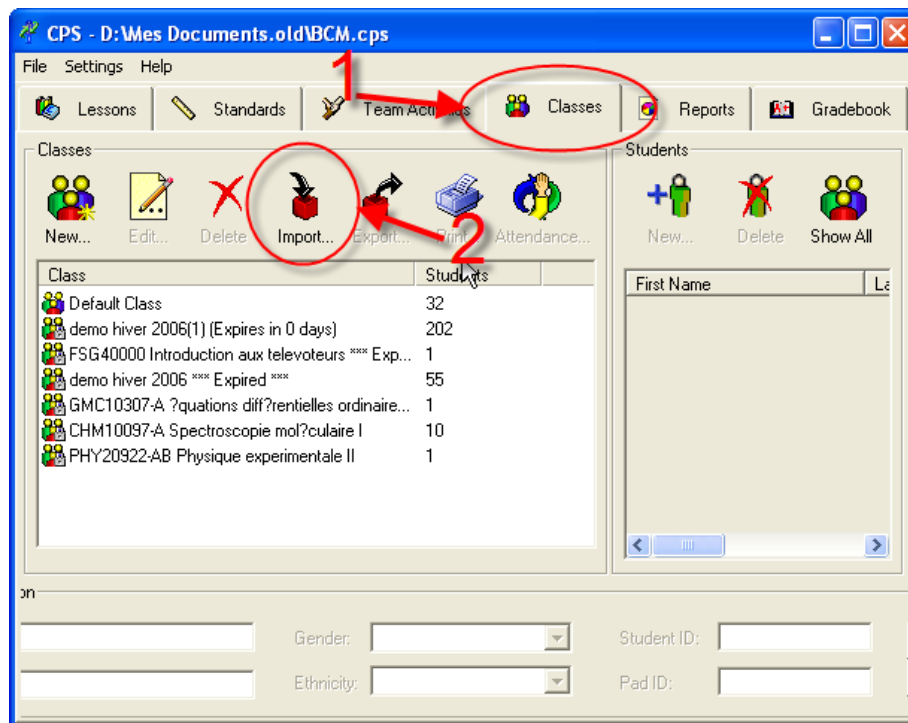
CPS - D:\Mes Documents.old\BCM.cps

File Settings Help

Lessons Standards Team Activities Classes Reports Gradebook

1

Classes

New... Edit... Delete Import... Export... Print Attendance...

2

| Class | Students |
|---|---|
| Default Class | 32 |
| demo hiver 2006(1) (Expires in 0 days) | 202 |
| FSG40000 Introduction aux televoteurs *** Exp... | 1 |
| demo hiver 2006 *** Expired *** | 55 |
| GMC10307-A ?quations diff?rentielles ordinaire... | 1 |
| CHM10097-A Spectroscopie mol?culaire I | 10 |
| PHY20922-AB Physique experimentale II | 1 |

Students

New... Delete Show All

First Name La

on

Gender:

Student ID:

Ethnicity:

Pad ID: